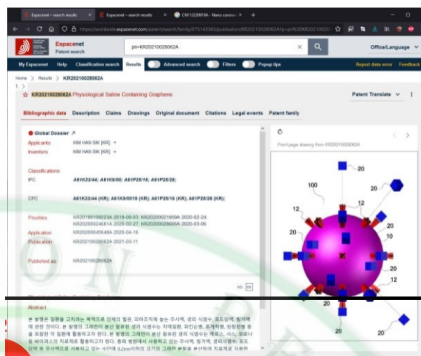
Espacenet – search results | Espacenet – search results | CN112289794 - Nano corona

https://worldwide.espacenet.com/patent/search/family/...

Espacenet
Patent search

pn=KR20210020062A

Office/Language

My Espacenet | Help | Classification search | Results | Advanced search | Filters | Popup tips | Report data error | Feedback

Home > Results > KR20210020062A

KR20210020062A Physiological Saline Containing Graphene

Patent Translate

Bibliographic data | Description | Claims | Drawings | Original document | Citations | Legal events | Patent family

Global Dossier

Applicants KIM HAN SIK [KR] +

Inventors KIM HAN SIK [KR] +

Classifications

IPC A61K33/44; A61K9/00; A61P25/16; A61P25/28;

CPC A61K33/44 (KR); A61K9/0019 (KR); A61P25/16 (KR); A61P25/28 (KR);

Priorities KR20190100623A·2019-08-19; KR20200011959A·2020-02-24; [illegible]

Application KR20200054459A·2020-05-07

Publication KR20210020062A·2021-02-23

Published as KR20210020062A

First page drawing from KR20210020062A

100

12

10

12

12

Abstract

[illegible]